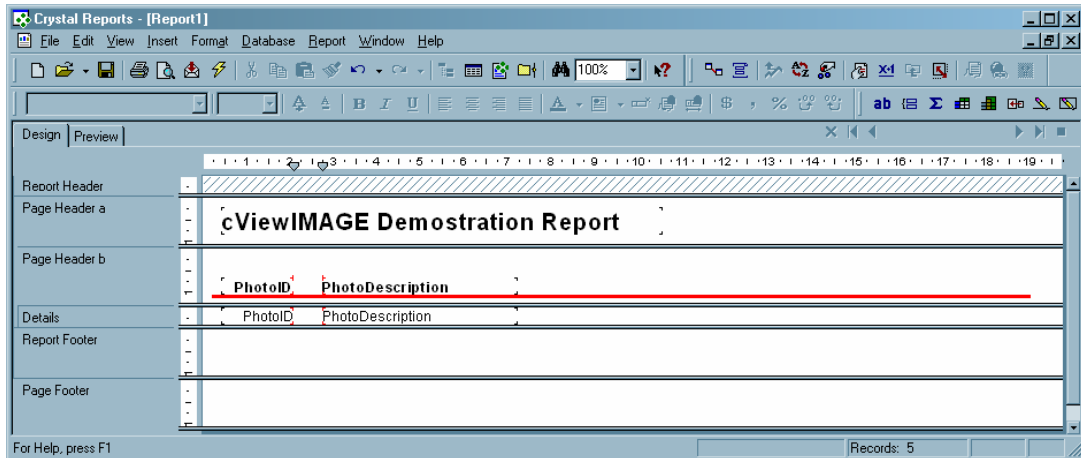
Crystal Reports - [Report1]

File Edit View Insert Format Database Report Window Help

100%

ab

Design Preview

· 1 · 2 · 3 · 4 · 5 · 6 · 7 · 8 · 9 · 10 · 11 · 12 · 13 · 14 · 15 · 16 · 17 · 18 · 19 ·

Report Header

Page Header a

cViewIMAGE Demostration Report

Page Header b

PhotoID PhotoDescription

Details

PhotoID PhotoDescription

Report Footer

Page Footer

For Help, press F1

Records: 5